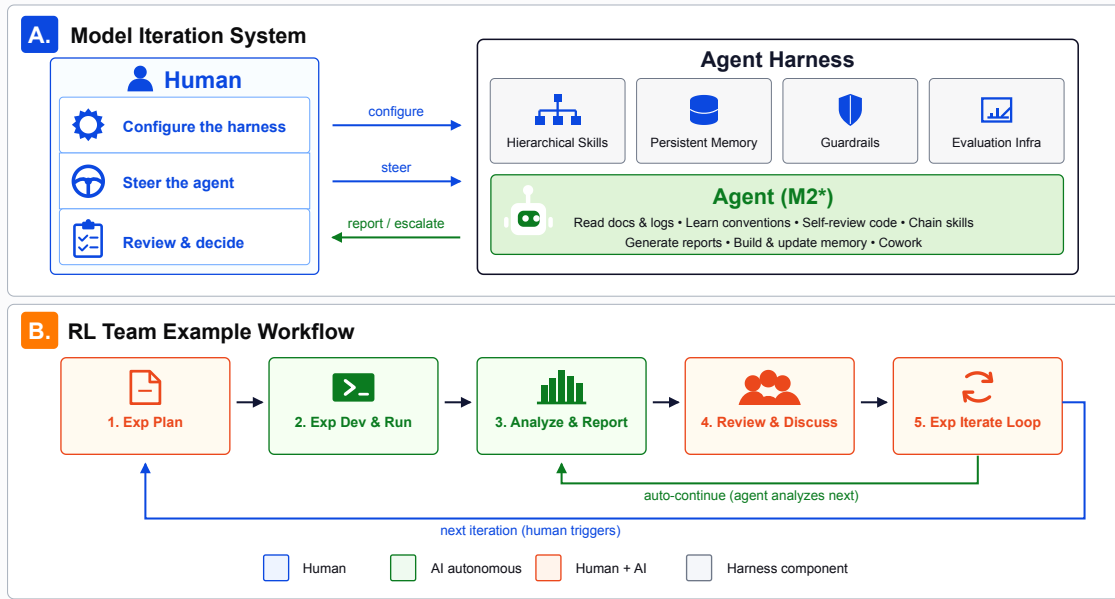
A. Model Iteration System

Human

Configure the harness

Steer the agent

Review & decide

configure

steer

report / escalate

Agent Harness

Hierarchical Skills

Persistent Memory

Guardrails

Evaluation Infra

Agent (M2*)

Read docs & logs • Learn conventions • Self-review code • Chain skills
Generate reports • Build & update memory • Cowork

B. RL Team Example Workflow

1. Exp Plan

2. Exp Dev & Run

3. Analyze & Report

4. Review & Discuss

5. Exp Iterate Loop

auto-continue (agent analyzes next)

next iteration (human triggers)

Human

AI autonomous

Human + AI

Harness component